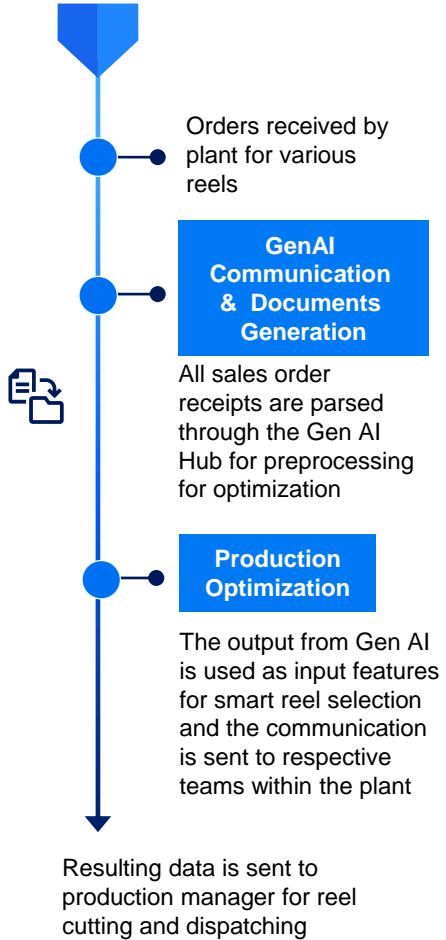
Orders received by plant for various reels

GenAI Communication & Documents Generation

All sales order receipts are parsed through the Gen AI Hub for preprocessing for optimization

Production Optimization

The output from Gen AI is used as input features for smart reel selection and the communication is sent to respective teams within the plant

Resulting data is sent to production manager for reel cutting and dispatching